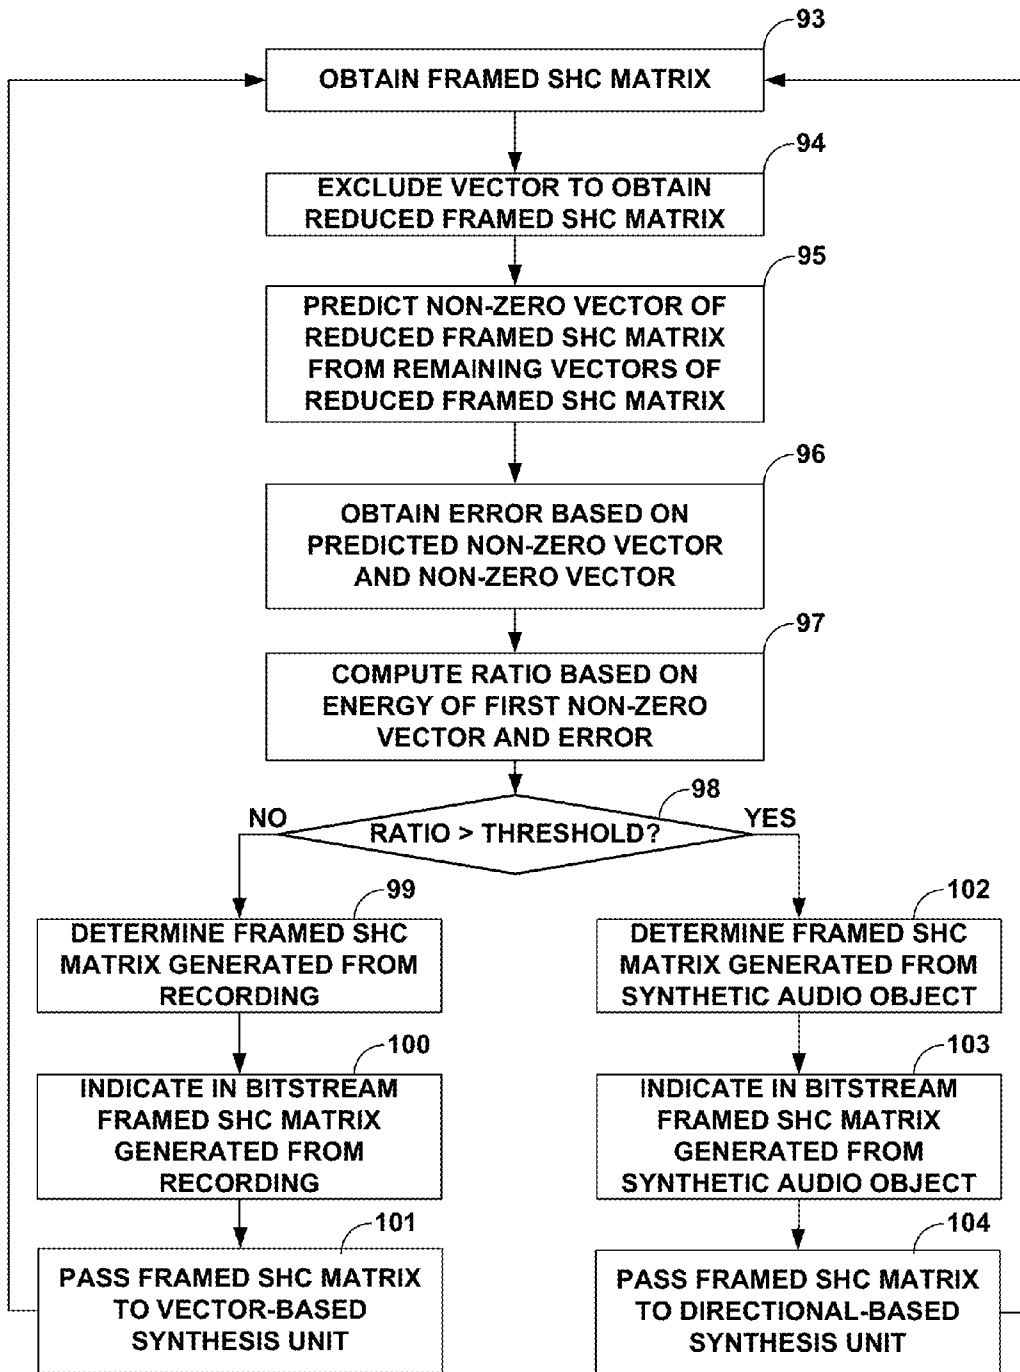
93
OBTAIN FRAMED SHC MATRIX

94
EXCLUDE VECTOR TO OBTAIN REDUCED FRAMED SHC MATRIX

95
PREDICT NON-ZERO VECTOR OF REDUCED FRAMED SHC MATRIX FROM REMAINING VECTORS OF REDUCED FRAMED SHC MATRIX

96
OBTAIN ERROR BASED ON PREDICTED NON-ZERO VECTOR AND NON-ZERO VECTOR

97
COMPUTE RATIO BASED ON ENERGY OF FIRST NON-ZERO VECTOR AND ERROR

98
NO
RATIO > THRESHOLD?
YES

99
DETERMINE FRAMED SHC MATRIX GENERATED FROM RECORDING

100
INDICATE IN BITSTREAM FRAMED SHC MATRIX GENERATED FROM RECORDING

101
PASS FRAMED SHC MATRIX TO VECTOR-BASED SYNTHESIS UNIT

102
DETERMINE FRAMED SHC MATRIX GENERATED FROM SYNTHETIC AUDIO OBJECT

103
INDICATE IN BITSTREAM FRAMED SHC MATRIX GENERATED FROM SYNTHETIC AUDIO OBJECT

104
PASS FRAMED SHC MATRIX TO DIRECTIONAL-BASED SYNTHESIS UNIT